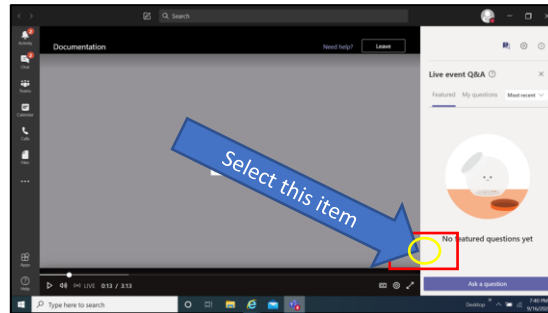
Search

Activity

Chat

Teams

Calendar

Calls

Files

...

Apps

Help

Documentation

Need help?

Leave

Select this item

LIVE 0:13 / 3:13

Live event Q&A

Featured

My questions

Most recent

No featured questions yet

Ask a question

Type here to search

Desktop

7:40 PM

9/16/20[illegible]